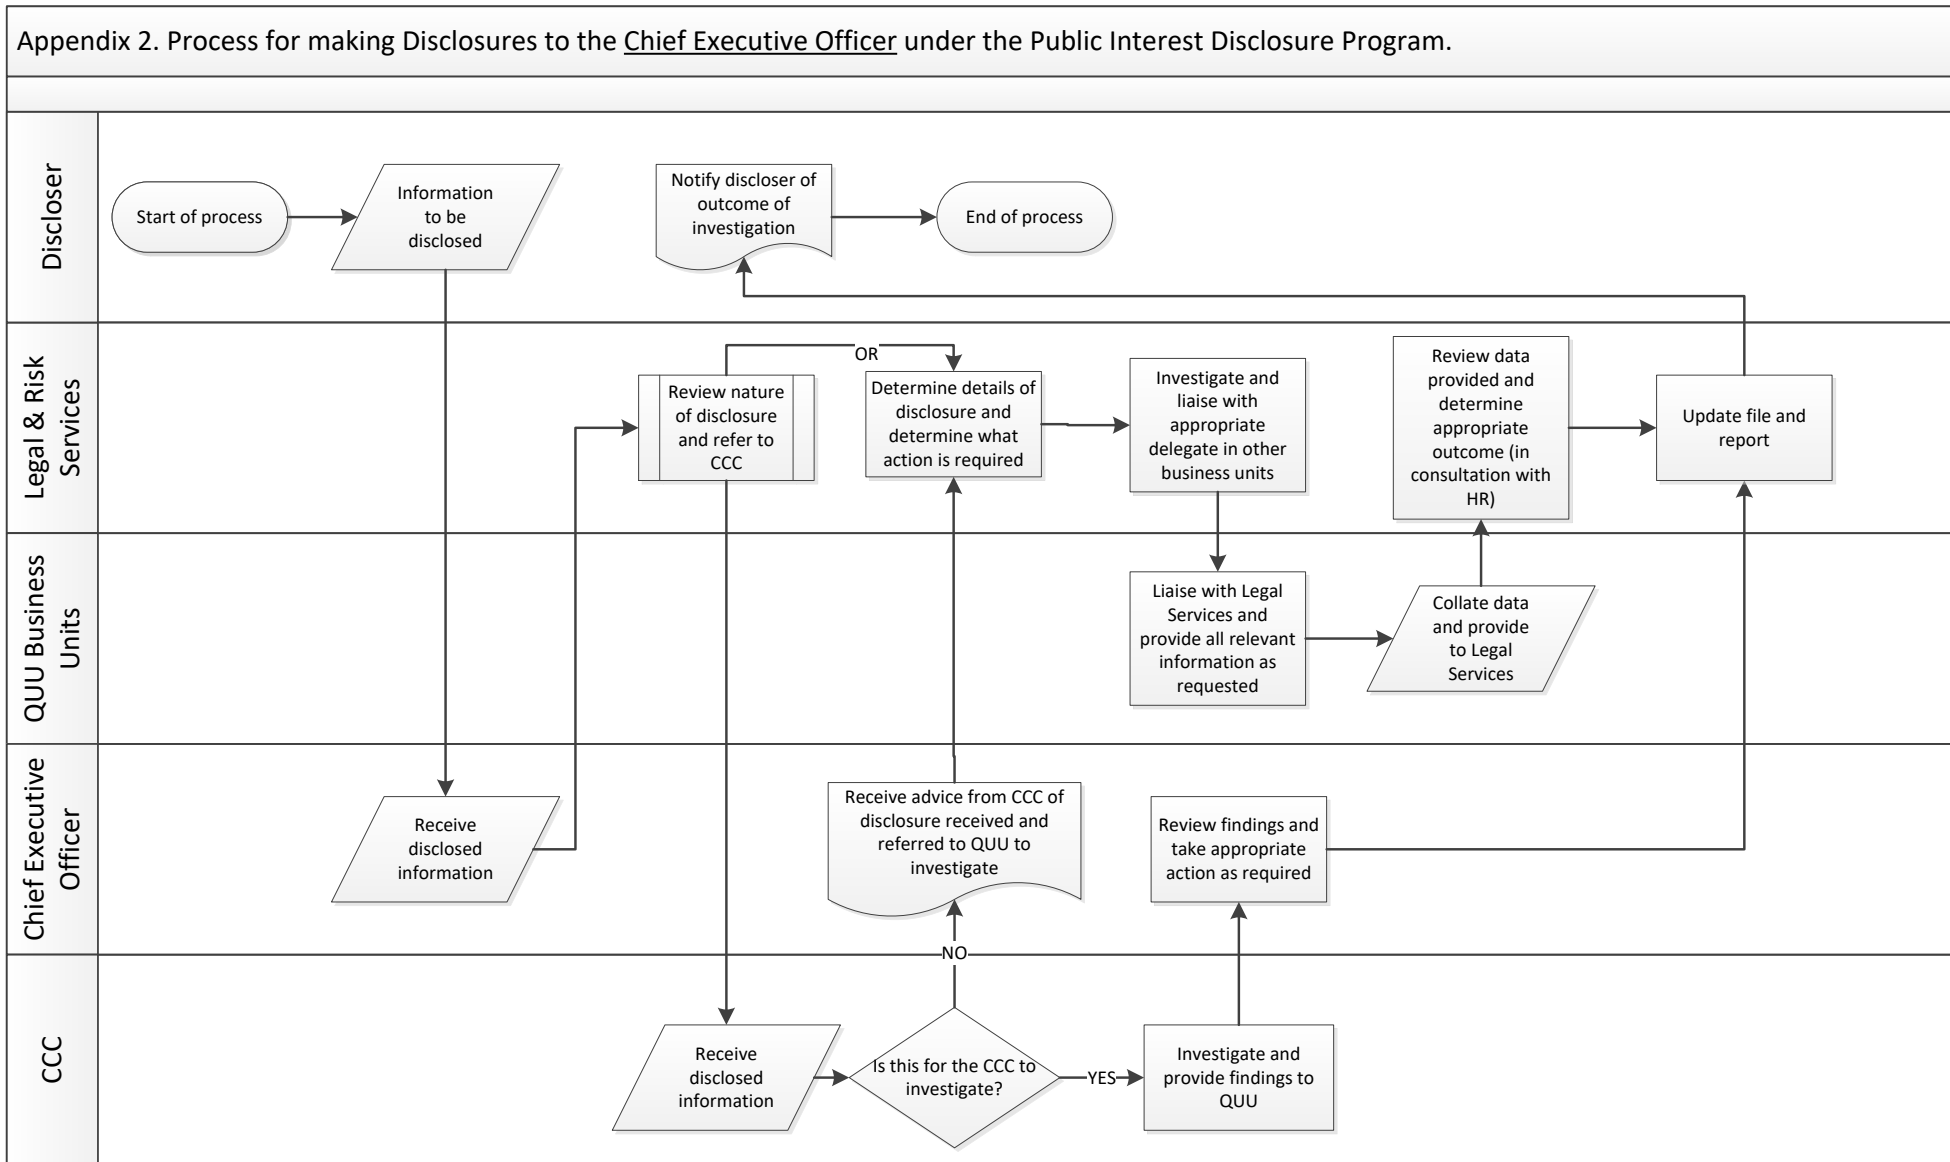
Appendix 2. Process for making Disclosures to the Chief Executive Officer under the Public Interest Disclosure Program.

Discloser

Start of process

Information to be disclosed

Notify discloser of outcome of investigation

End of process

Legal & Risk Services

OR

Review nature of disclosure and refer to CCC

Determine details of disclosure and determine what action is required

Investigate and liaise with appropriate delegate in other business units

Review data provided and determine appropriate outcome (in consultation with HR)

Update file and report

QUU Business Units

Liaise with Legal Services and provide all relevant information as requested

Collate data and provide to Legal Services

Chief Executive Officer

Receive disclosed information

Receive advice from CCC of disclosure received and referred to QUU to investigate

Review findings and take appropriate action as required

NO

CCC

Receive disclosed information

Is this for the CCC to investigate?

YES

Investigate and provide findings to QUU